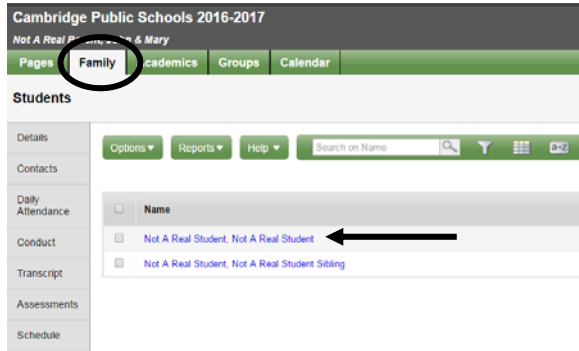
Cambridge Public Schools 2016-2017

Not A Real P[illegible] & Mary

Pages
Family
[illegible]cademics
Groups
Calendar

Students

Details
Contacts
Daily Attendance
Conduct
Transcript
Assessments
Schedule

Options ▾
Reports ▾
Help ▾
Search on Name

| | Name |
|---|---|
| | Not A Real Student, Not A Real Student |
| | Not A Real Student, Not A Real Student Sibling |